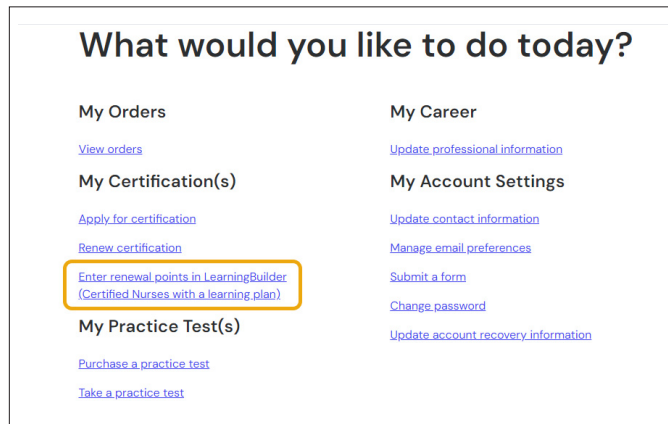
What would you like to do today?

My Orders

View orders

My Certification(s)

Apply for certification

Renew certification

Enter renewal points in LearningBuilder (Certified Nurses with a learning plan)

My Practice Test(s)

Purchase a practice test

Take a practice test

My Career

Update professional information

My Account Settings

Update contact information

Manage email preferences

Submit a form

Change password

Update account recovery information